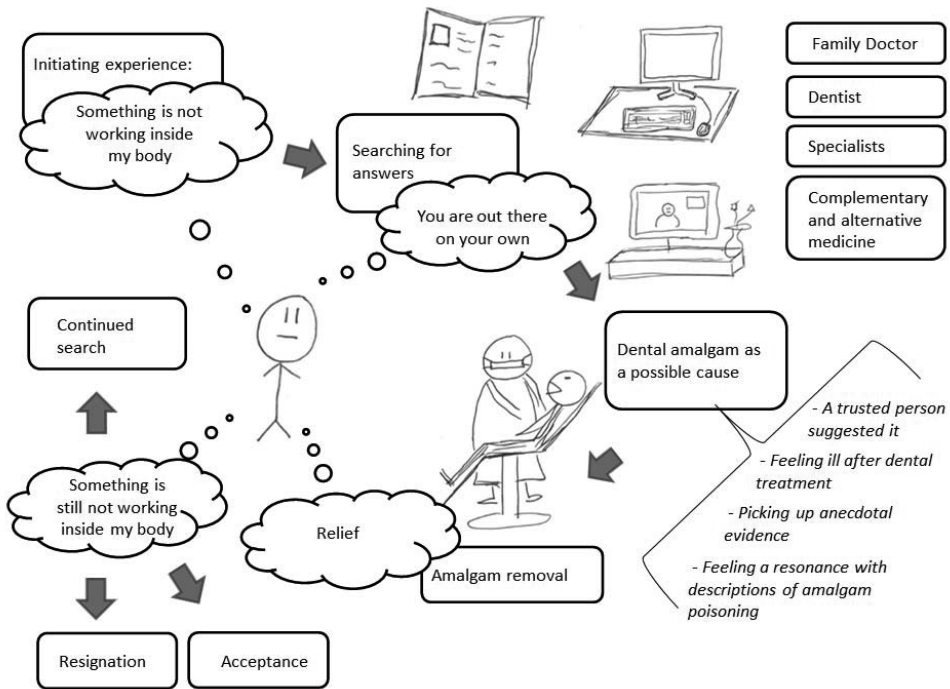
Initiating experience:

Something is not working inside my body

Searching for answers

You are out there on your own

Family Doctor

Dentist

Specialists

Complementary and alternative medicine

Dental amalgam as a possible cause

- A trusted person suggested it

- Feeling ill after dental treatment

- Picking up anecdotal evidence

- Feeling a resonance with descriptions of amalgam poisoning

Amalgam removal

Relief

Something is still not working inside my body

Continued search

Resignation

Acceptance